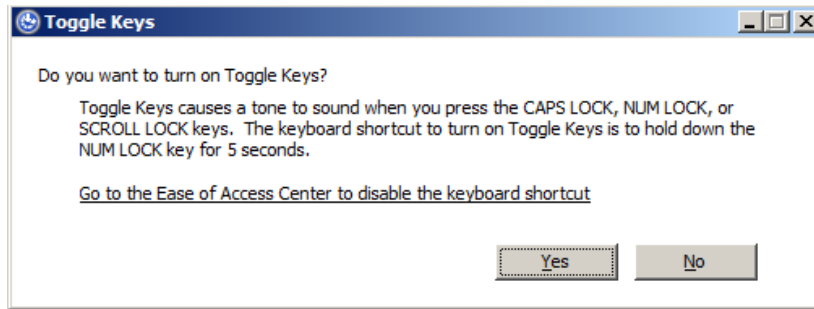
Toggle Keys

Do you want to turn on Toggle Keys?

Toggle Keys causes a tone to sound when you press the CAPS LOCK, NUM LOCK, or SCROLL LOCK keys. The keyboard shortcut to turn on Toggle Keys is to hold down the NUM LOCK key for 5 seconds.

Go to the Ease of Access Center to disable the keyboard shortcut

Yes

No